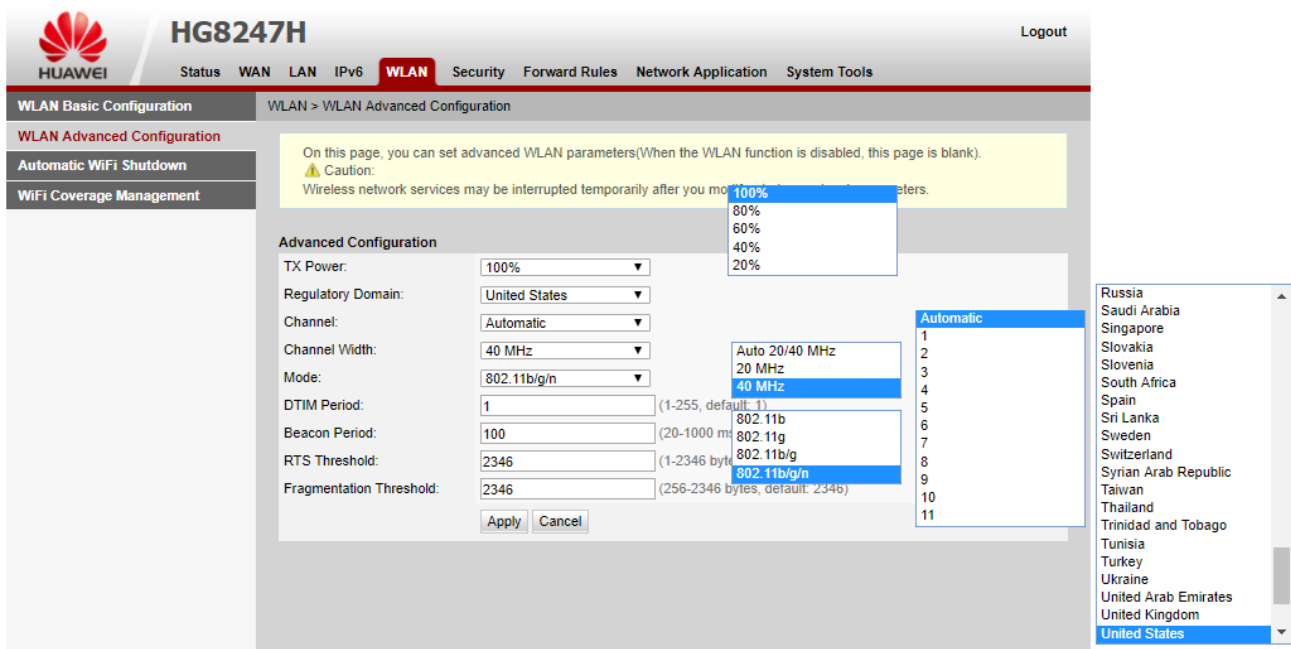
HUAWEI

HG8247H

Logout

Status WAN LAN IPv6 WLAN Security Forward Rules Network Application System Tools

WLAN Basic Configuration
WLAN Advanced Configuration
Automatic WiFi Shutdown
WiFi Coverage Management

WLAN > WLAN Advanced Configuration

On this page, you can set advanced WLAN parameters(When the WLAN function is disabled, this page is blank).
Caution:
Wireless network services may be interrupted temporarily after you mo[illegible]eters.

100%
80%
60%
40%
20%

Advanced Configuration

| | | |
|---|---|---|
| TX Power: | 100% | |
| Regulatory Domain: | United States | |
| Channel: | Automatic | |
| Channel Width: | 40 MHz | |
| Mode: | 802.11b/g/n | |
| DTIM Period: | 1 | (1-255, default: 1) |
| Beacon Period: | 100 | (20-1000 ms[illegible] |
| RTS Threshold: | 2346 | (1-2346 byte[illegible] |
| Fragmentation Threshold: | 2346 | (256-2346 bytes, default: 2346) |

Apply Cancel

Auto 20/40 MHz
20 MHz
40 MHz

802.11b
802.11g
802.11b/g
802.11b/g/n

Automatic
1
2
3
4
5
6
7
8
9
10
11

Russia
Saudi Arabia
Singapore
Slovakia
Slovenia
South Africa
Spain
Sri Lanka
Sweden
Switzerland
Syrian Arab Republic
Taiwan
Thailand
Trinidad and Tobago
Tunisia
Turkey
Ukraine
United Arab Emirates
United Kingdom
United States